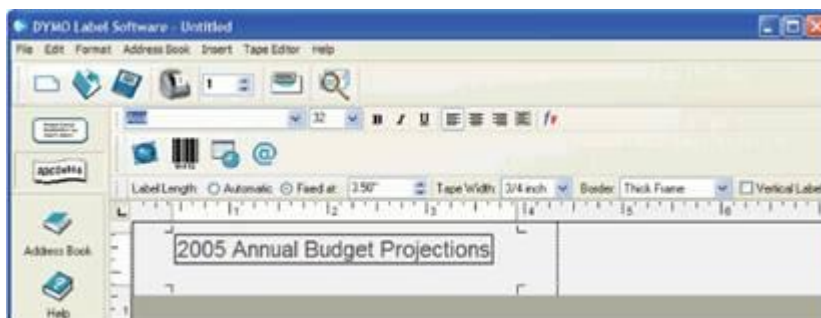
DYMO Label Software - Untitled

File Edit Format Address Book Insert Tape Editor Help

1

32 B I U

Label Length: Automatic Fixed at: 3.50" Tape Width: 3/4 inch Border: Thick Frame Vertical Label

Address Book

Help

2005 Annual Budget Projections